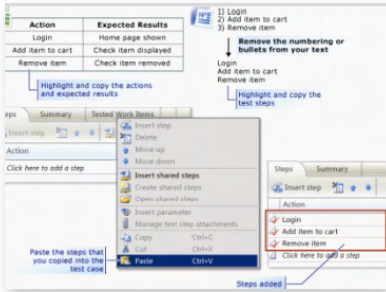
| Action | Expected Results |
|---|---|
| Login | Home page shown |
| Add item to cart | Check item displayed |
| Remove item | Check item removed |

Highlight and copy the actions and expected results

1) Login
2) Add item to cart
3) Remove item

Remove the numbering or bullets from your text

Login
Add item to cart
Remove item

Highlight and copy the test steps

Steps Summary Tested Work Items

Insert step

Action

Click here to add a step

Insert step
Delete
Move up
Move down
Insert shared steps
Create shared steps
Open shared steps
Insert parameter
Manage test step attachments
Copy Ctrl+C
Cut Ctrl+X
Paste Ctrl+V

Paste the steps that you copied into the test case

Steps Summary

Insert step

Action

Login
Add item to cart
Remove item
Click here to add a step

Steps added